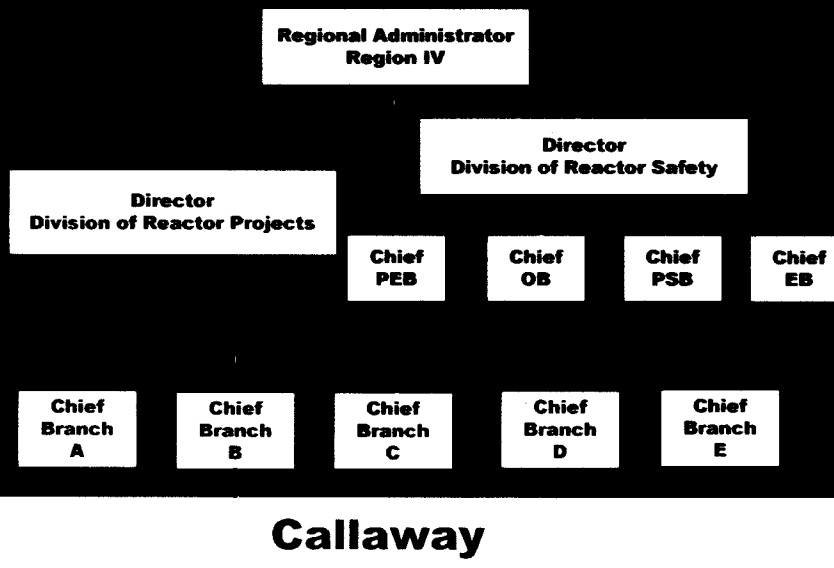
Regional Administrator
Region IV

Director
Division of Reactor Safety

Director
Division of Reactor Projects

Chief
PEB

Chief
OB

Chief
PSB

Chief
EB

Chief
Branch
A

Chief
Branch
B

Chief
Branch
C

Chief
Branch
D

Chief
Branch
E

Callaway